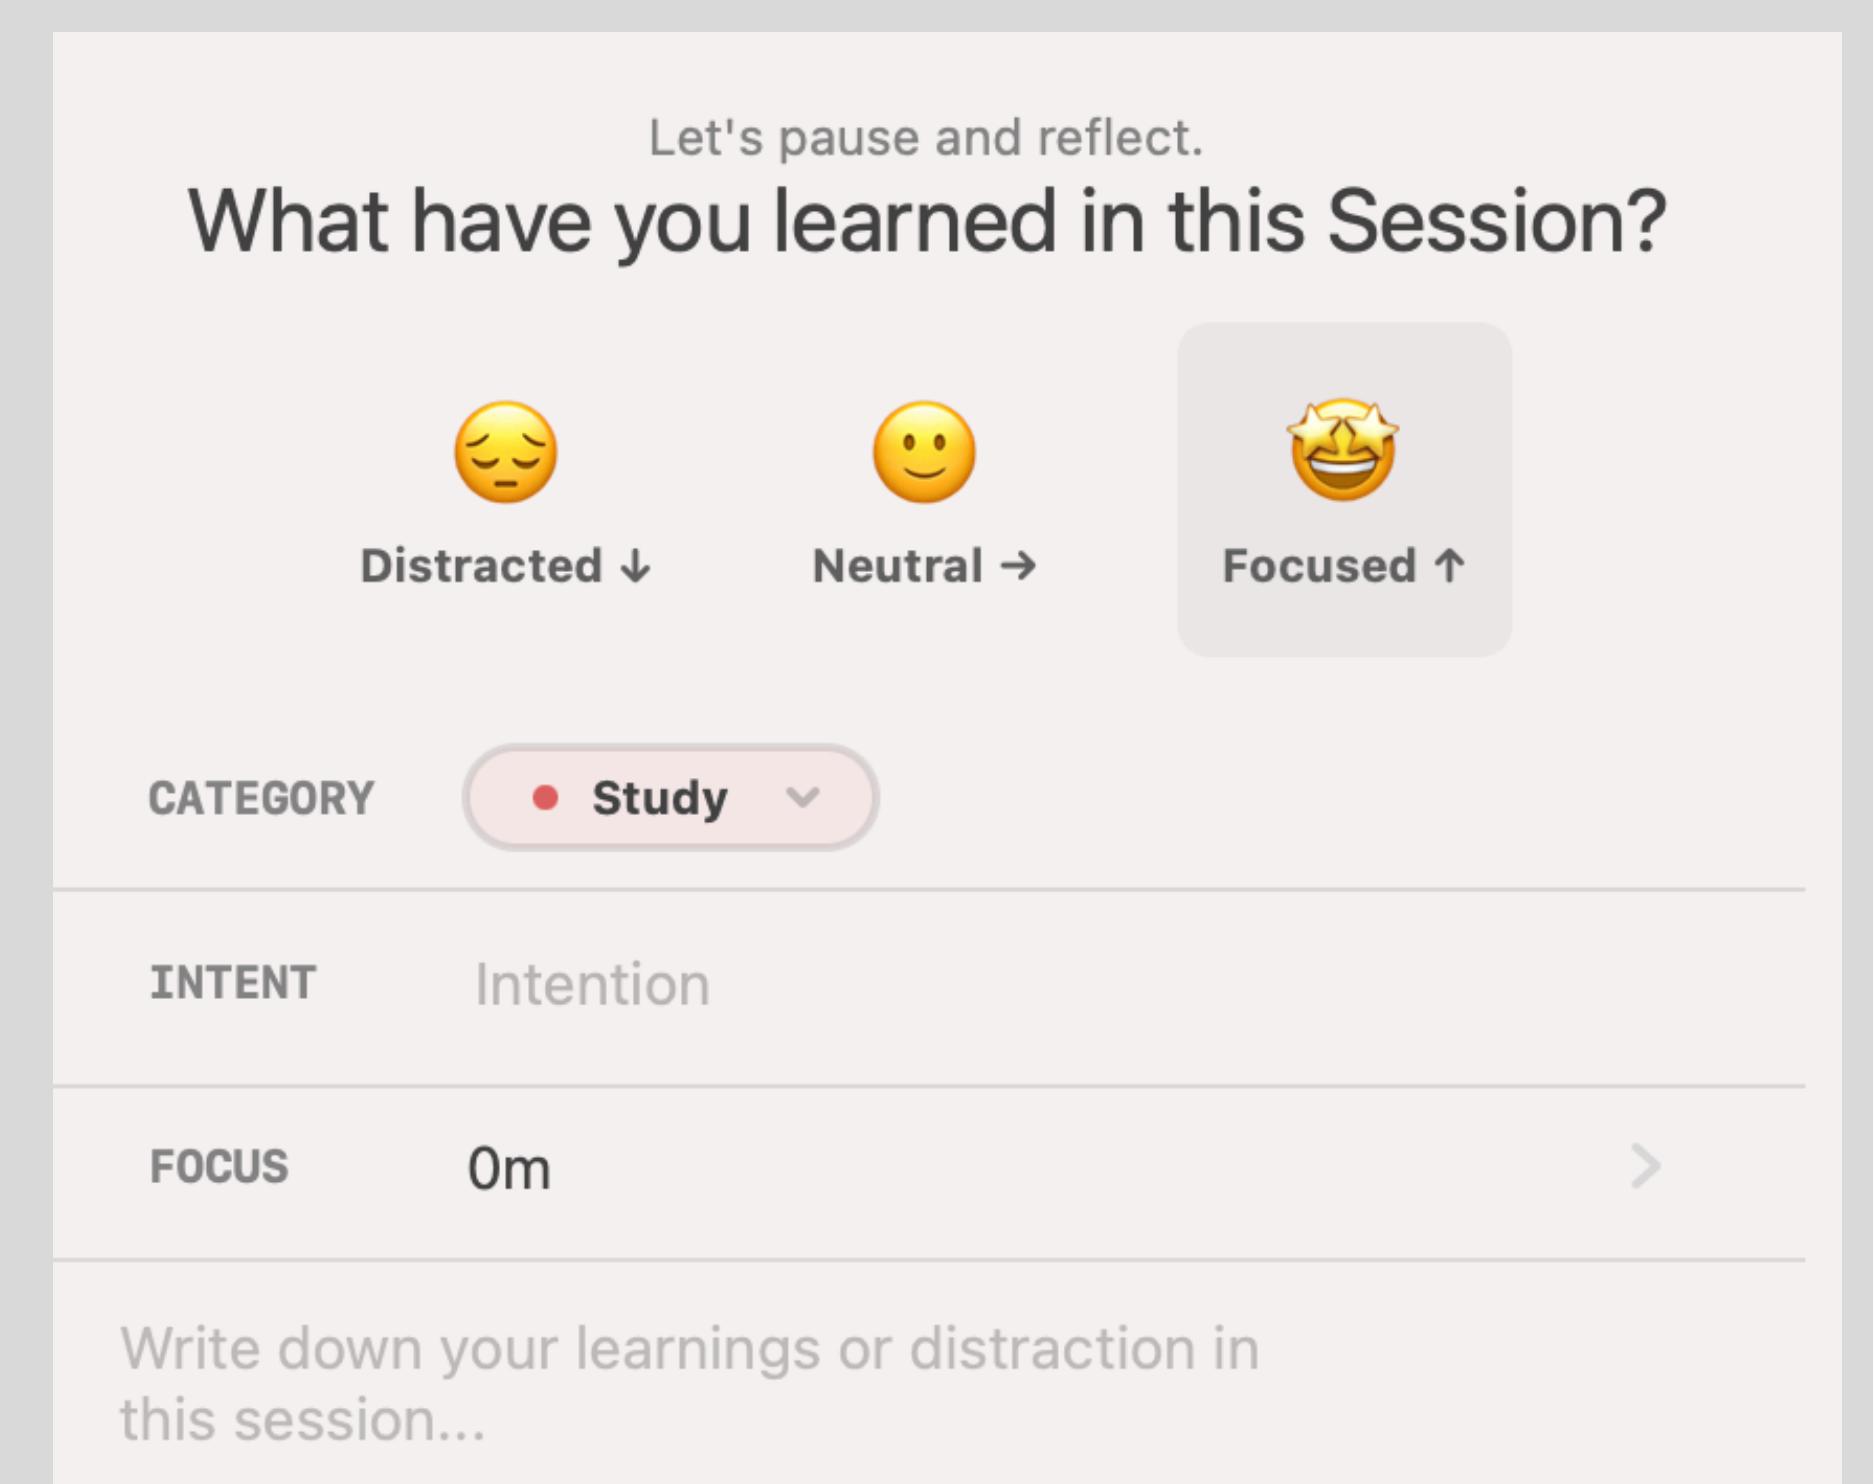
Let's pause and reflect.
What have you learned in this Session?

Distracted ↓

Neutral →

Focused ↑

CATEGORY
Study

INTENT
Intention

FOCUS
0m

Write down your learnings or distraction in this session...